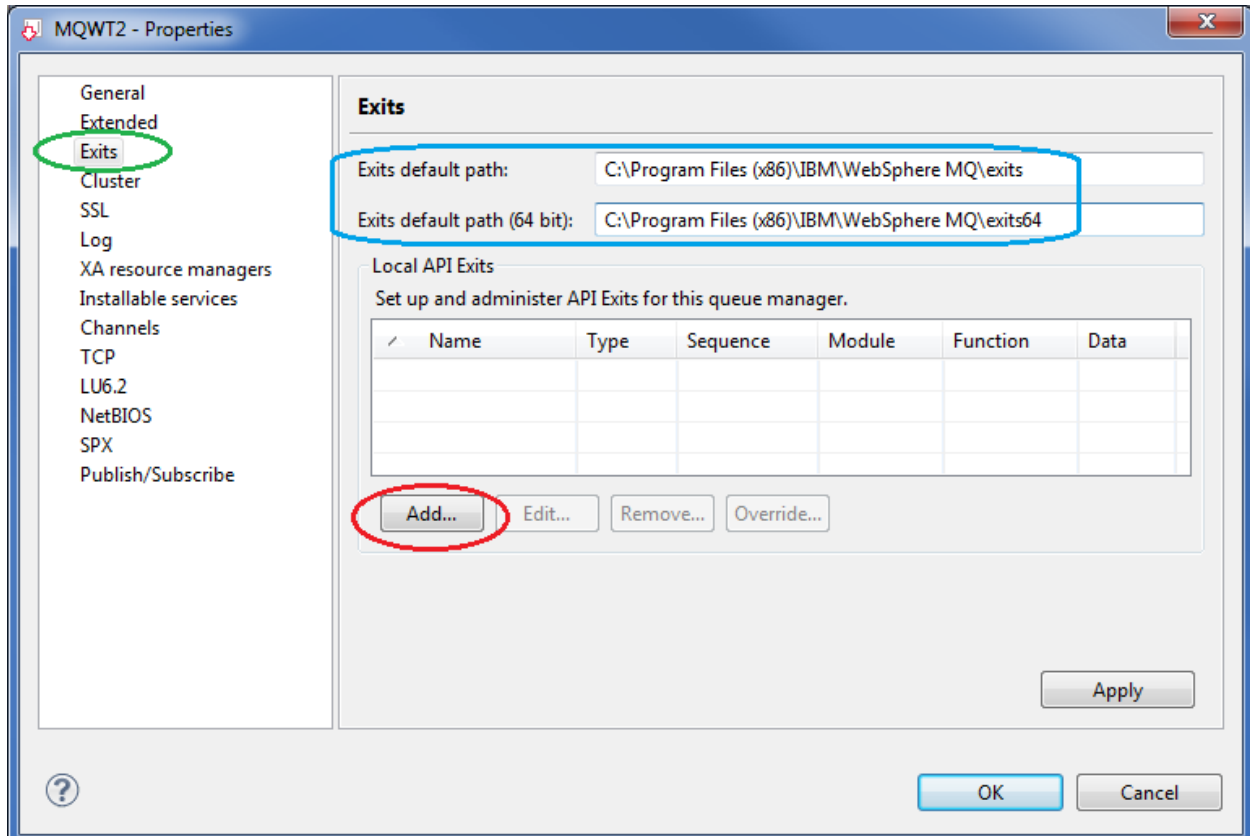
MQWT2 - Properties

General
Extended
Exits
Cluster
SSL
Log
XA resource managers
Installable services
Channels
TCP
LU6.2
NetBIOS
SPX
Publish/Subscribe

Exits

Exits default path: C:\Program Files (x86)\IBM\WebSphere MQ\exits

Exits default path (64 bit): C:\Program Files (x86)\IBM\WebSphere MQ\exits64

Local API Exits

Set up and administer API Exits for this queue manager.

| Name | Type | Sequence | Module | Function | Data |
|---|---|---|---|---|---|
| | | | | | |

Add... Edit... Remove... Override...

Apply

OK Cancel